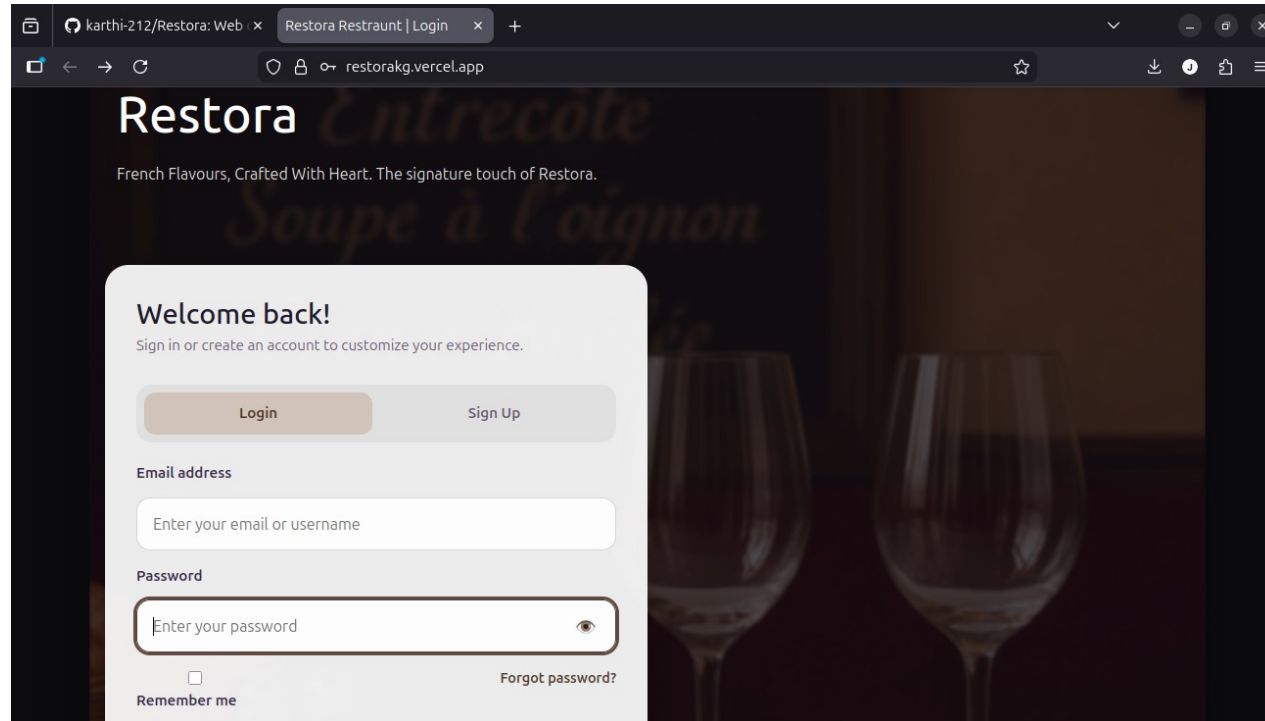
karthi-212/Restora: Web
Restora Restraunt | Login
restorakg.vercel.app

Restora

Entrecôte
Soupe à l'oignon

French Flavours, Crafted With Heart. The signature touch of Restora.

Welcome back!
Sign in or create an account to customize your experience.

Login
Sign Up

Email address
Enter your email or username

Password
Enter your password

Remember me
Forgot password?